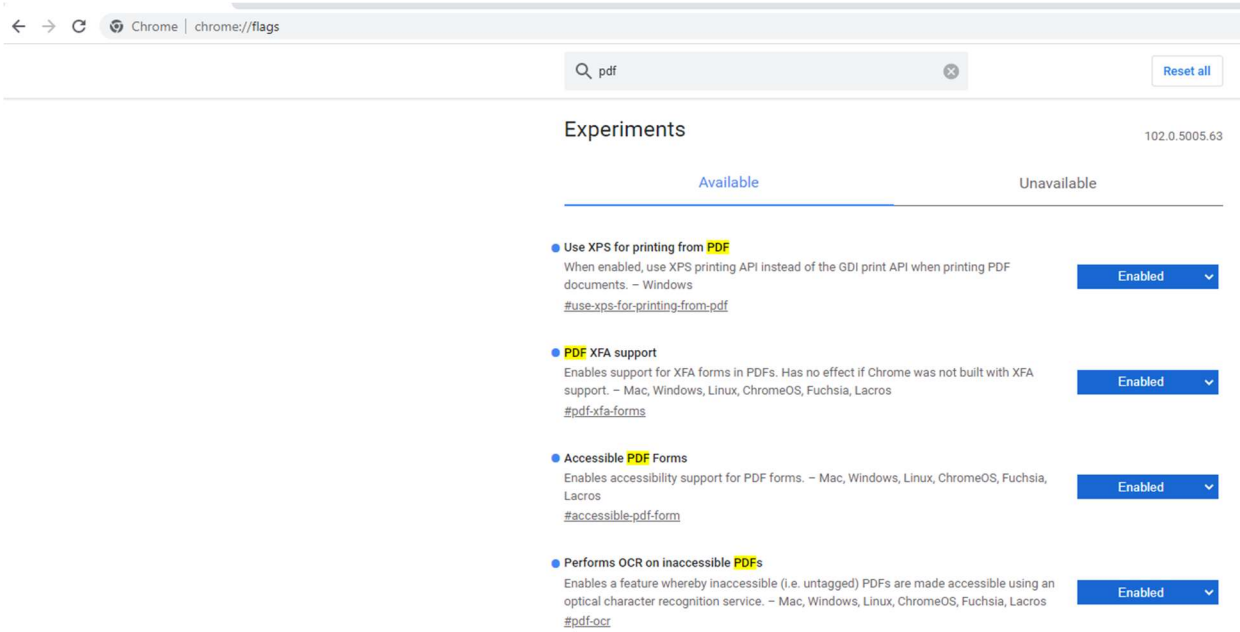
Chrome | chrome://flags

pdf

Reset all

Experiments

102.0.5005.63

Available

Unavailable

Use XPS for printing from PDF
When enabled, use XPS printing API instead of the GDI print API when printing PDF documents. – Windows
#use-xps-for-printing-from-pdf

Enabled

PDF XFA support
Enables support for XFA forms in PDFs. Has no effect if Chrome was not built with XFA support. – Mac, Windows, Linux, ChromeOS, Fuchsia, Lacros
#pdf-xfa-forms

Enabled

Accessible PDF Forms
Enables accessibility support for PDF forms. – Mac, Windows, Linux, ChromeOS, Fuchsia, Lacros
#accessible-pdf-form

Enabled

Performs OCR on inaccessible PDFs
Enables a feature whereby inaccessible (i.e. untagged) PDFs are made accessible using an optical character recognition service. – Mac, Windows, Linux, ChromeOS, Fuchsia, Lacros
#pdf-ocr

Enabled